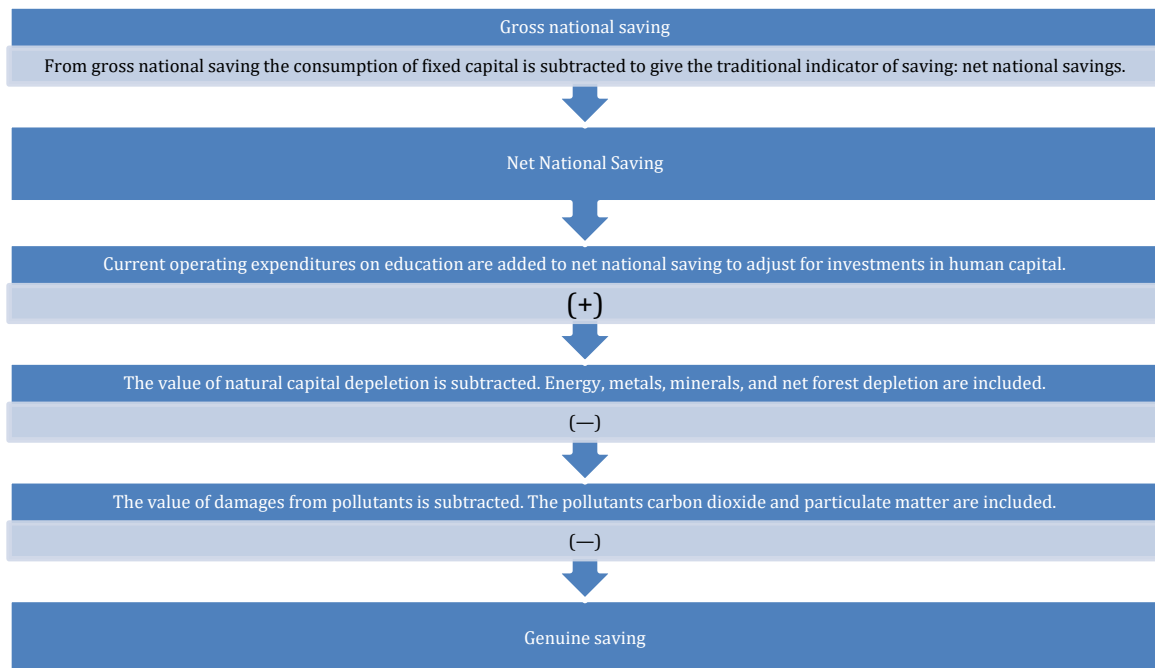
Gross national saving

From gross national saving the consumption of fixed capital is subtracted to give the traditional indicator of saving: net national savings.

Net National Saving

Current operating expenditures on education are added to net national saving to adjust for investments in human capital.

(+)

The value of natural capital depeletion is subtracted. Energy, metals, minerals, and net forest depletion are included.

(—)

The value of damages from pollutants is subtracted. The pollutants carbon dioxide and particulate matter are included.

(—)

Genuine saving